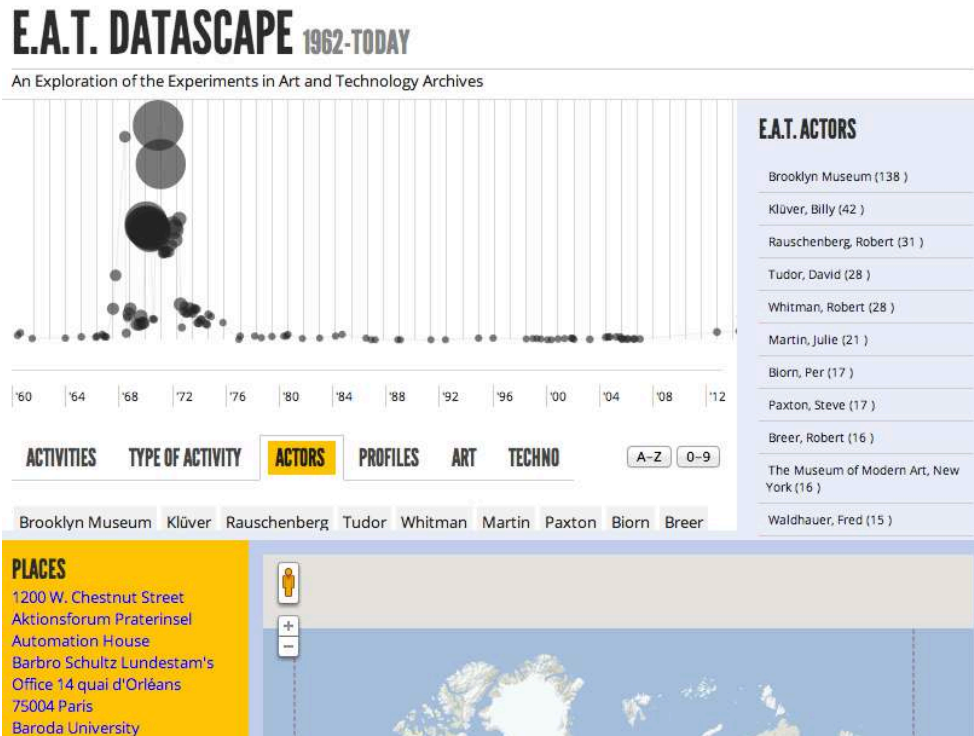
E.A.T. DATASCAPE 1962-TODAY

An Exploration of the Experiments in Art and Technology Archives

'60 '64 '68 '72 '76 '80 '84 '88 '92 '96 '00 '04 '08 '12

E.A.T. ACTORS

Brooklyn Museum (138 )

Klüver, Billy (42 )

Rauschenberg, Robert (31 )

Tudor, David (28 )

Whitman, Robert (28 )

Martin, Julie (21 )

Biorn, Per (17 )

Paxton, Steve (17 )

Breer, Robert (16 )

The Museum of Modern Art, New York (16 )

Waldhauer, Fred (15 )

ACTIVITIES TYPE OF ACTIVITY ACTORS PROFILES ART TECHNO

A-Z 0-9

Brooklyn Museum Klüver Rauschenberg Tudor Whitman Martin Paxton Biorn Breer

PLACES

1200 W. Chestnut Street
Aktionsforum Praterinsel
Automation House
Barbro Schultz Lundestam's Office 14 quai d'Orléans 75004 Paris
Baroda University

+
−